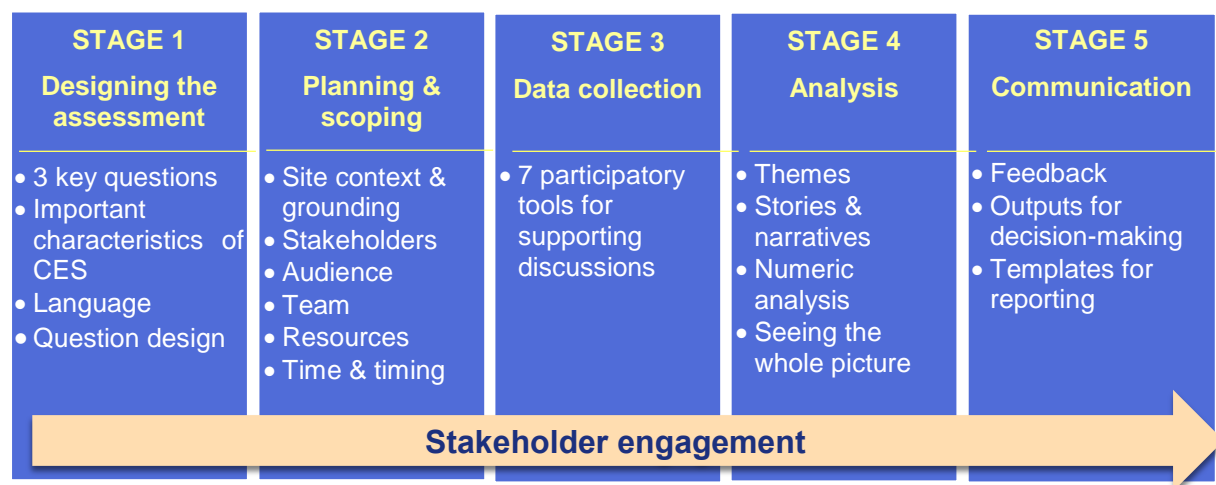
STAGE 1
Designing the assessment

• 3 key questions
• Important characteristics of CES
• Language
• Question design

STAGE 2
Planning & scoping

• Site context & grounding
• Stakeholders
• Audience
• Team
• Resources
• Time & timing

STAGE 3
Data collection

• 7 participatory tools for supporting discussions

STAGE 4
Analysis

• Themes
• Stories & narratives
• Numeric analysis
• Seeing the whole picture

STAGE 5
Communication

• Feedback
• Outputs for decision-making
• Templates for reporting

Stakeholder engagement